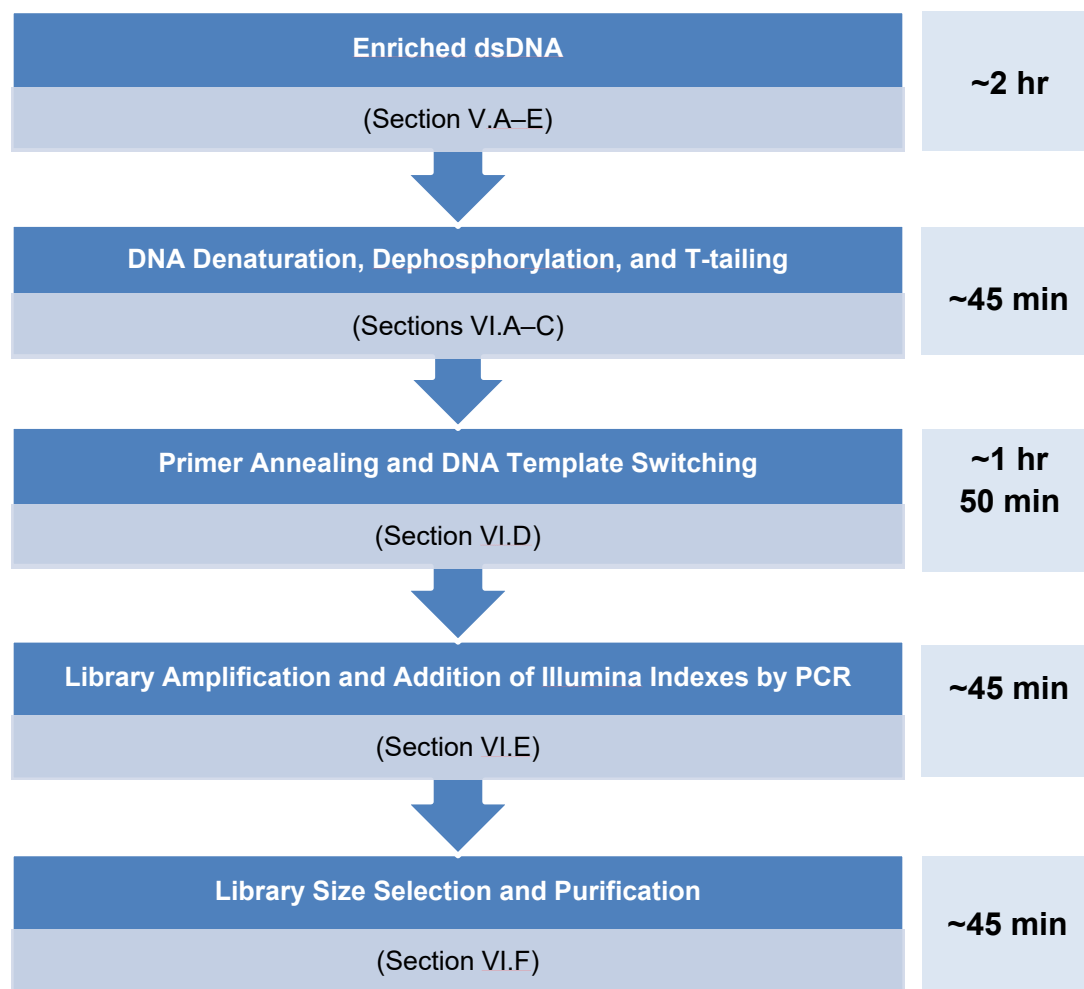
Enriched dsDNA

(Section V.A–E)

~2 hr

DNA Denaturation, Dephosphorylation, and T-tailing

(Sections VI.A–C)

~45 min

Primer Annealing and DNA Template Switching

(Section VI.D)

~1 hr 50 min

Library Amplification and Addition of Illumina Indexes by PCR

(Section VI.E)

~45 min

Library Size Selection and Purification

(Section VI.F)

~45 min